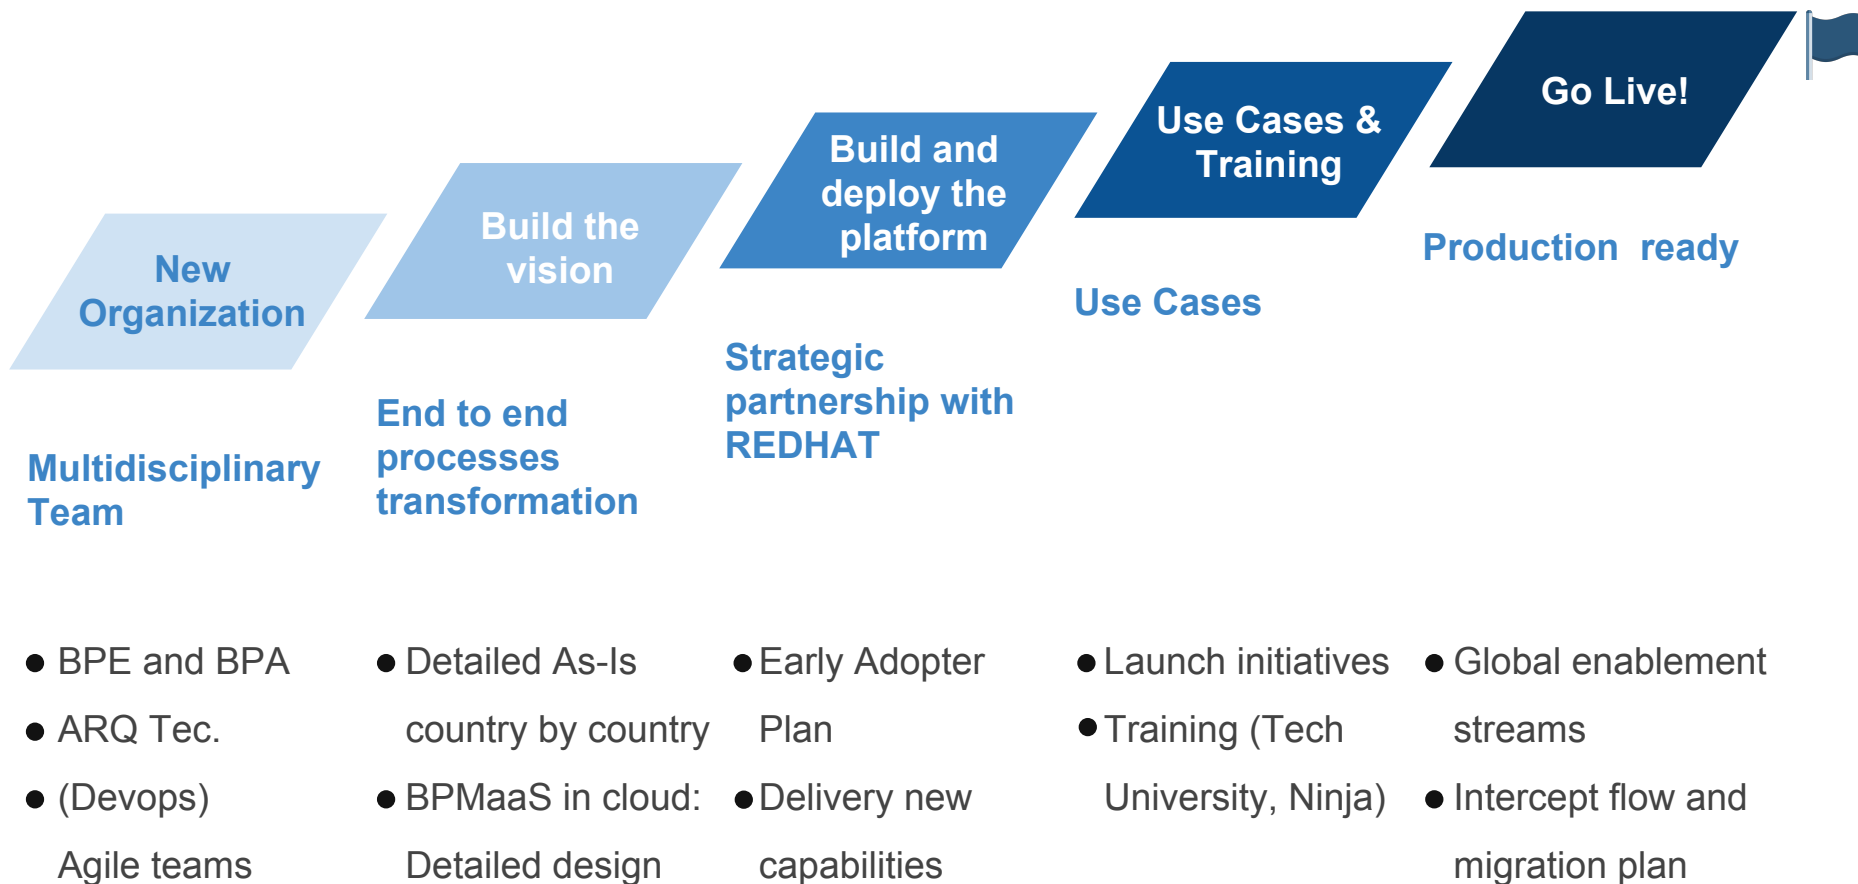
New Organization

Multidisciplinary Team

Build the vision

End to end processes transformation

Build and deploy the platform

Strategic partnership with REDHAT

Use Cases & Training

Use Cases

Go Live!

Production ready

● BPE and BPA
● ARQ Tec.
● (Devops) Agile teams

● Detailed As-Is country by country
● BPMaaS in cloud: Detailed design

● Early Adopter Plan
● Delivery new capabilities

● Launch initiatives
● Training (Tech University, Ninja)

● Global enablement streams
● Intercept flow and migration plan